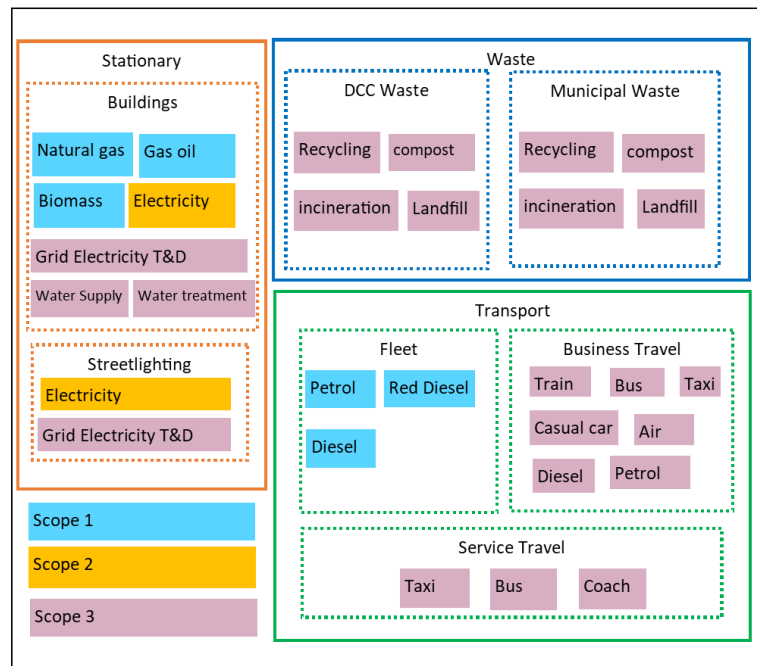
Stationary

Buildings

Natural gas
Gas oil
Biomass
Electricity
Grid Electricity T&D
Water Supply
Water treatment

Streetlighting

Electricity
Grid Electricity T&D

Scope 1
Scope 2
Scope 3

Waste

DCC Waste

Recycling
compost
incineration
Landfill

Municipal Waste

Recycling
compost
incineration
Landfill

Transport

Fleet

Petrol
Red Diesel
Diesel

Business Travel

Train
Bus
Taxi
Casual car
Air
Diesel
Petrol

Service Travel

Taxi
Bus
Coach